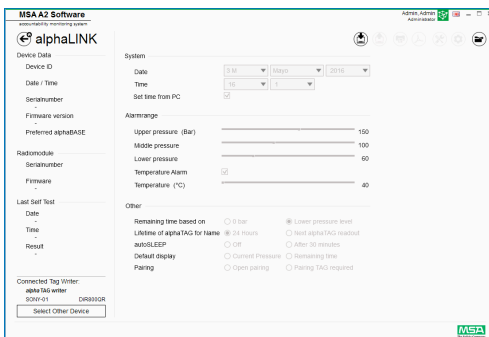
MSA A2 Software
accountability monitoring system

Admin, Admin
Administrator

alphaLINK

Device Data
Device ID
-
Date / Time
-
Serialnumber
-
Firmware version
-
Preferred alphaBASE
-

Radiomodule
Serialnumber
-
Firmware
-

Last Self Test
Date
-
Time
-
Result
-

Connected Tag Writer:
alphaTAG writer
SONY-01 DIR800QR
Select Other Device

System
Date 3 M Mayo 2016
Time 16 1
Set time from PC

Alarmrange
Upper pressure (Bar) 150
Middle pressure 100
Lower pressure 60
Temperature Alarm
Temperature (°C) 40

Other
Remaining time based on 0 bar Lower pressure level
Lifetime of alphaTAG for Name 24 Hours Next alphaTAG readout
autoSLEEP Off After 30 minutes
Default display Current Pressure Remaining time
Pairing Open pairing Pairing TAG required

MSA